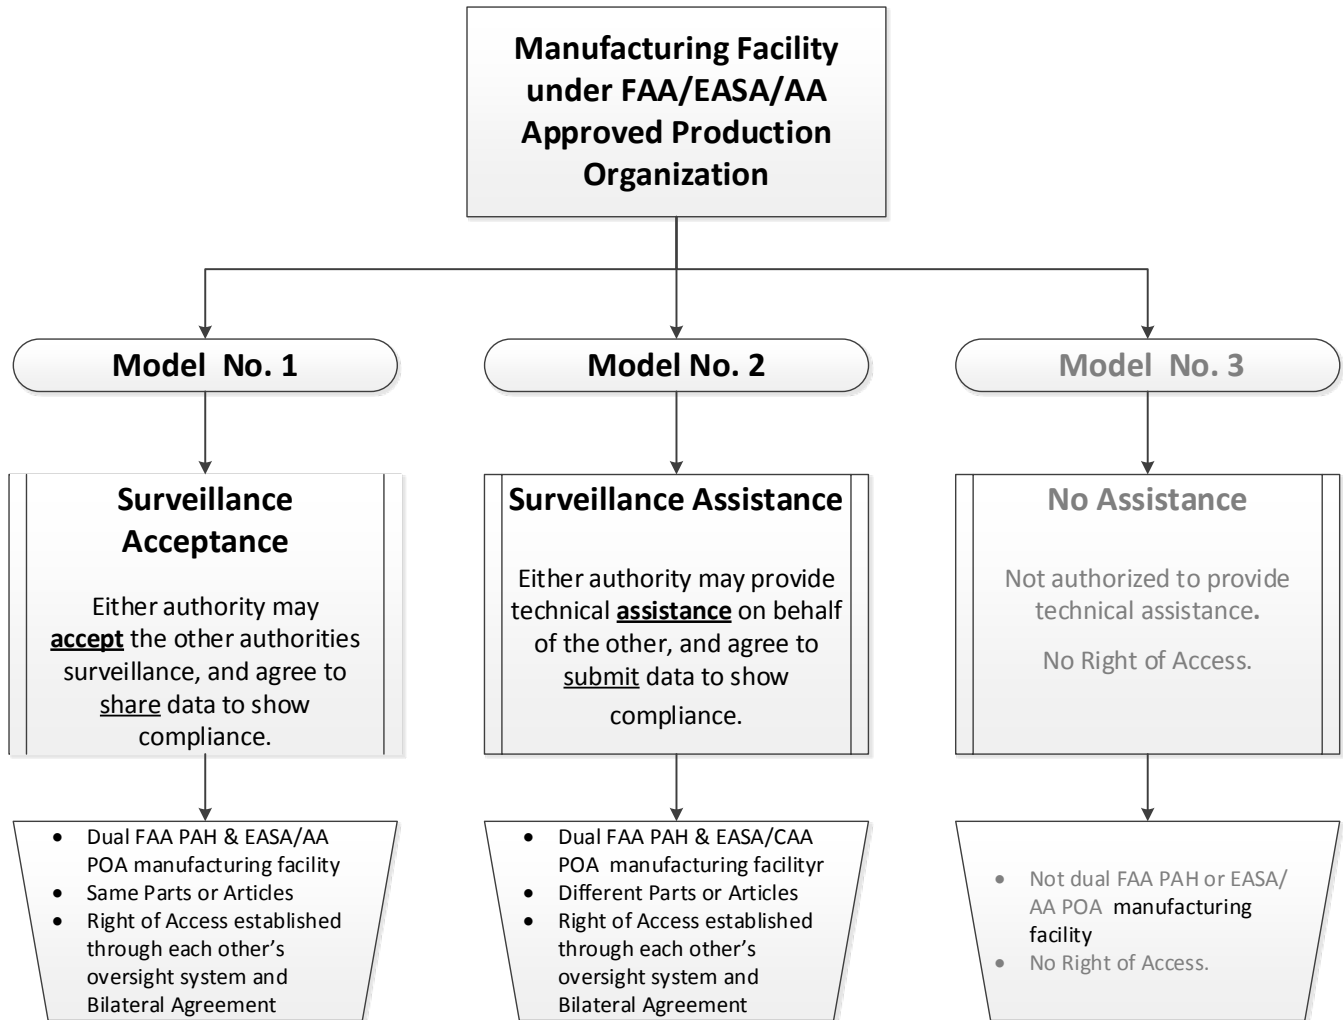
Manufacturing Facility under FAA/EASA/AA Approved Production Organization

Model No. 1

Surveillance Acceptance

Either authority may **accept** the other authorities surveillance, and agree to share data to show compliance.

- Dual FAA PAH & EASA/AA POA manufacturing facility
- Same Parts or Articles
- Right of Access established through each other's oversight system and Bilateral Agreement

Model No. 2

Surveillance Assistance

Either authority may provide technical **assistance** on behalf of the other, and agree to submit data to show compliance.

- Dual FAA PAH & EASA/CAA POA manufacturing facilityr
- Different Parts or Articles
- Right of Access established through each other's oversight system and Bilateral Agreement

Model No. 3

No Assistance

Not authorized to provide technical assistance.

No Right of Access.

- Not dual FAA PAH or EASA/AA POA manufacturing facility
- No Right of Access.